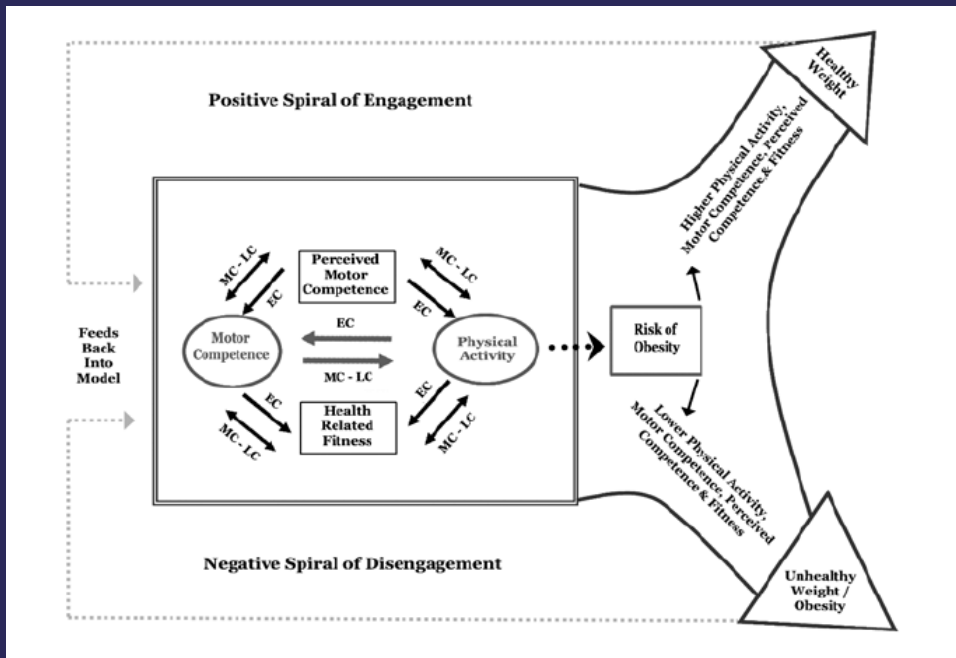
Positive Spiral of Engagement

Healthy Weight

Higher Physical Activity, Motor Competence, Perceived Competence & Fitness

Feeds Back Into Model

MC - LC

EC

Perceived Motor Competence

MC - LC

EC

Motor Competence

EC

MC - LC

Physical Activity

Risk of Obesity

EC

MC - LC

Health Related Fitness

EC

MC - LC

Lower Physical Activity, Motor Competence, Perceived Competence & Fitness

Negative Spiral of Disengagement

Unhealthy Weight / Obesity